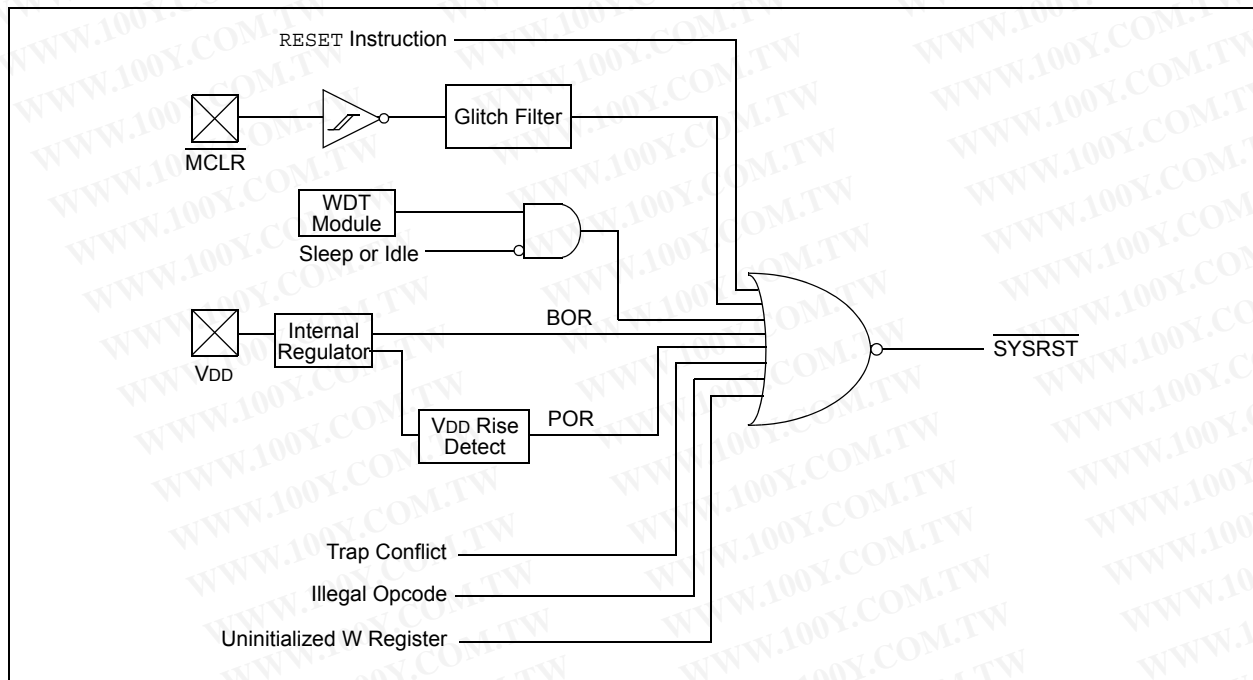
RESET Instruction

Glitch Filter

$\overline{MCLR}$

WDT Module

Sleep or Idle

Internal Regulator

BOR

$\overline{SYSRST}$

VDD

VDD Rise Detect

POR

Trap Conflict

Illegal Opcode

Uninitialized W Register

WWW.100Y.COM.TW